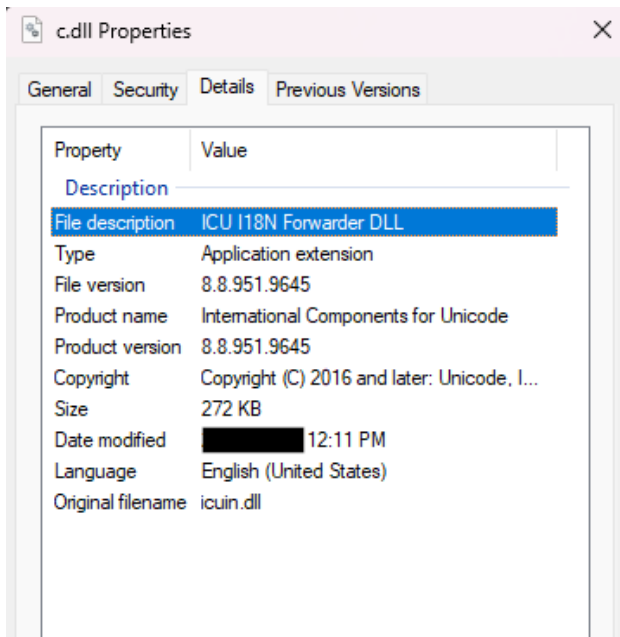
c.dll Properties

General Security Details Previous Versions

| Property | Value |
|---|---|
| Description | |
| File description | ICU I18N Forwarder DLL |
| Type | Application extension |
| File version | 8.8.951.9645 |
| Product name | International Components for Unicode |
| Product version | 8.8.951.9645 |
| Copyright | Copyright (C) 2016 and later: Unicode, I... |
| Size | 272 KB |
| Date modified | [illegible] 12:11 PM |
| Language | English (United States) |
| Original filename | icuin.dll |